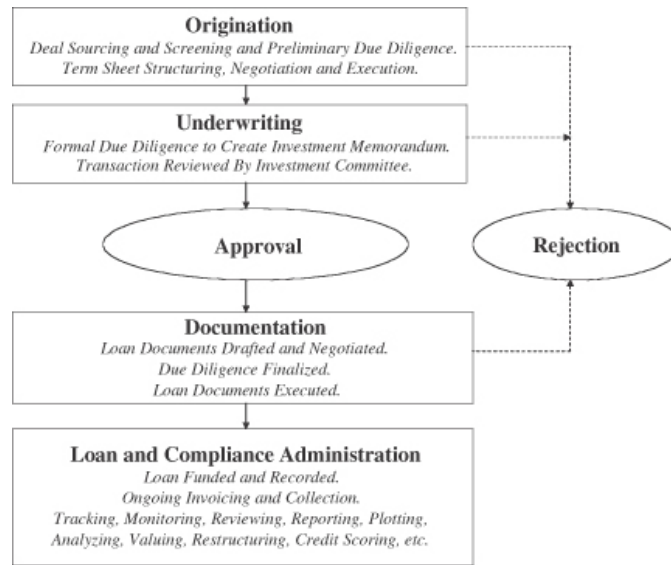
Origination
Deal Sourcing and Screening and Preliminary Due Diligence.
Term Sheet Structuring, Negotiation and Execution.

Underwriting
Formal Due Diligence to Create Investment Memorandum.
Transaction Reviewed By Investment Committee.

Approval

Rejection

Documentation
Loan Documents Drafted and Negotiated.
Due Diligence Finalized.
Loan Documents Executed.

Loan and Compliance Administration
Loan Funded and Recorded.
Ongoing Invoicing and Collection.
Tracking, Monitoring, Reviewing, Reporting, Plotting, Analyzing, Valuing, Restructuring, Credit Scoring, etc.